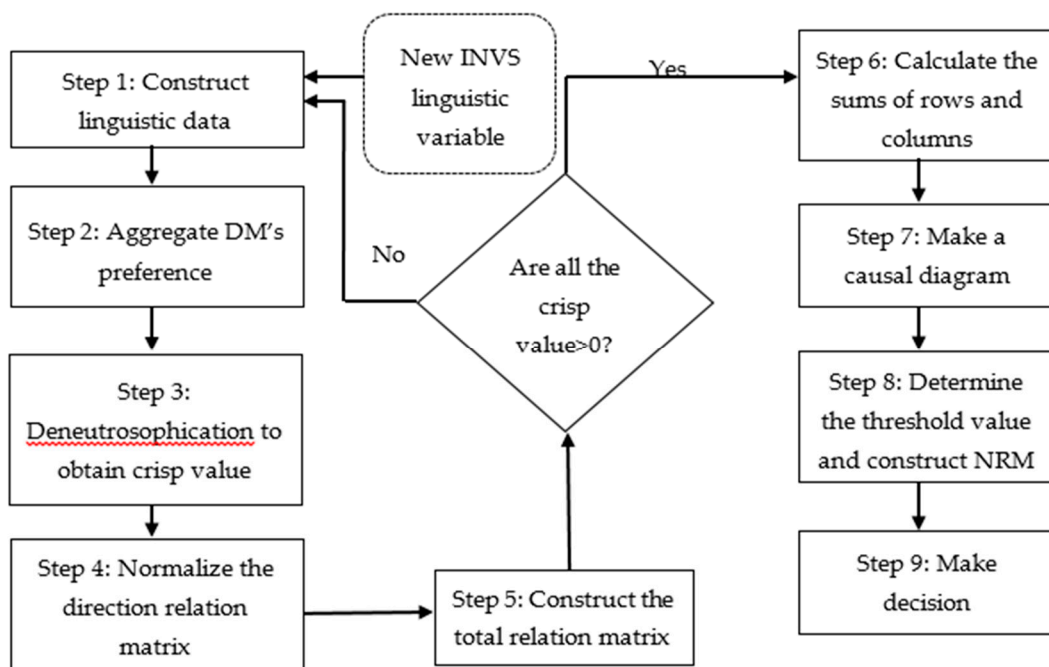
Step 1: Construct linguistic data

New INVS linguistic variable

Yes

Step 6: Calculate the sums of rows and columns

Step 2: Aggregate DM's preference

No

Are all the crisp value>0?

Step 7: Make a causal diagram

Step 3: Deneutrosophication to obtain crisp value

Step 8: Determine the threshold value and construct NRM

Step 4: Normalize the direction relation matrix

Step 5: Construct the total relation matrix

Step 9: Make decision